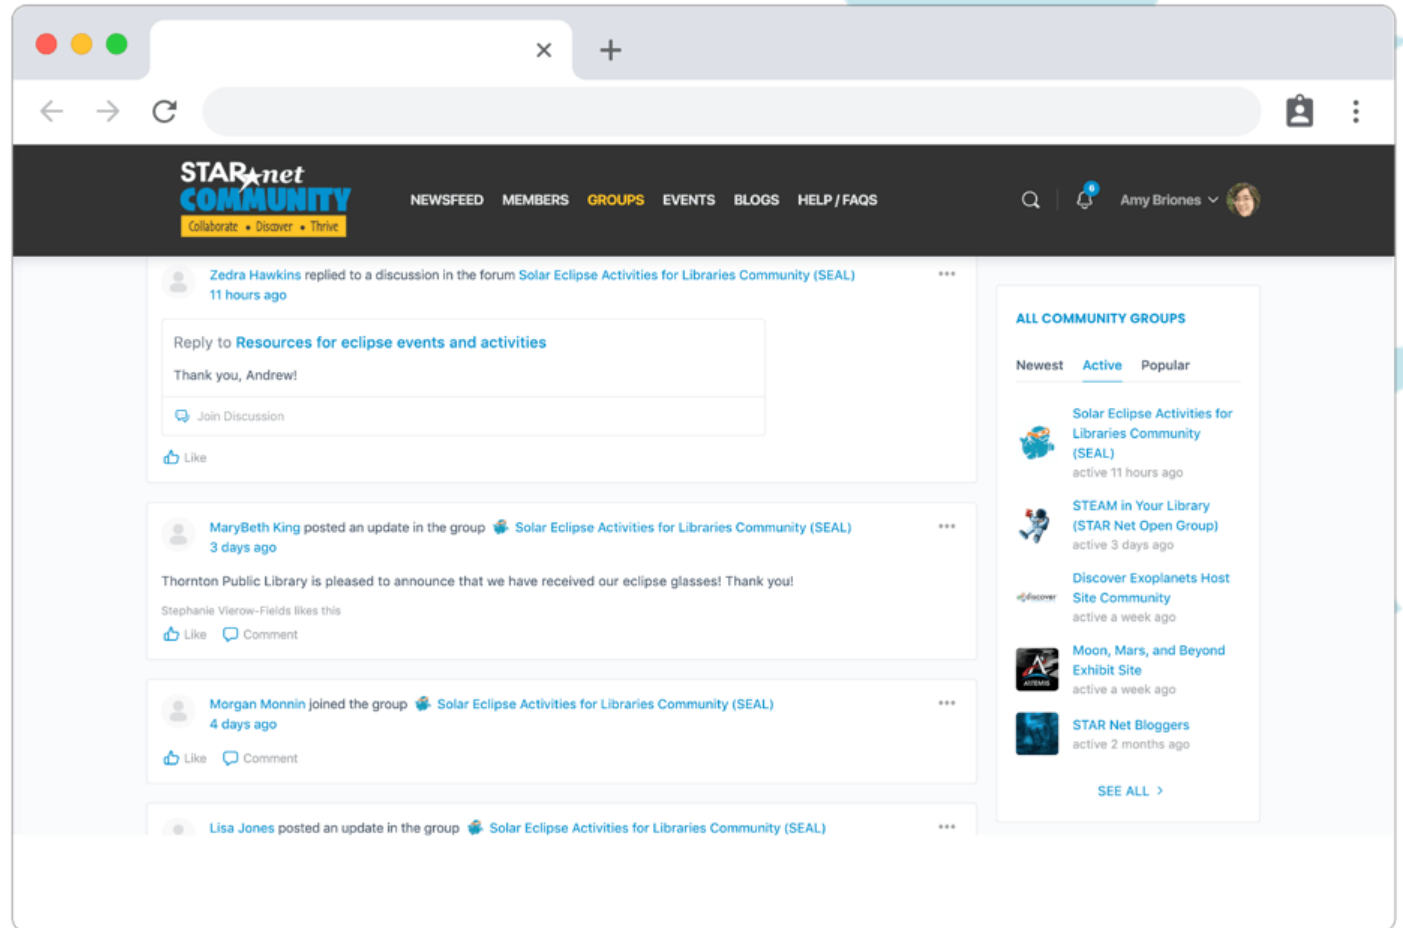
STAR net COMMUNITY
Collaborate • Discover • Thrive

NEWSFEED MEMBERS GROUPS EVENTS BLOGS HELP / FAQS

6

Amy Briones

Zedra Hawkins replied to a discussion in the forum Solar Eclipse Activities for Libraries Community (SEAL)
11 hours ago

Reply to Resources for eclipse events and activities

Thank you, Andrew!

Join Discussion

Like

MaryBeth King posted an update in the group Solar Eclipse Activities for Libraries Community (SEAL)
3 days ago

Thornton Public Library is pleased to announce that we have received our eclipse glasses! Thank you!

Stephanie Vierow-Fields likes this

Like Comment

Morgan Monnin joined the group Solar Eclipse Activities for Libraries Community (SEAL)
4 days ago

Like Comment

Lisa Jones posted an update in the group Solar Eclipse Activities for Libraries Community (SEAL)

ALL COMMUNITY GROUPS

Newest Active Popular

Solar Eclipse Activities for Libraries Community (SEAL)
active 11 hours ago

STEAM in Your Library (STAR Net Open Group)
active 3 days ago

discover

Discover Exoplanets Host Site Community
active a week ago

ARTEMIS

Moon, Mars, and Beyond Exhibit Site
active a week ago

STAR Net Bloggers
active 2 months ago

SEE ALL